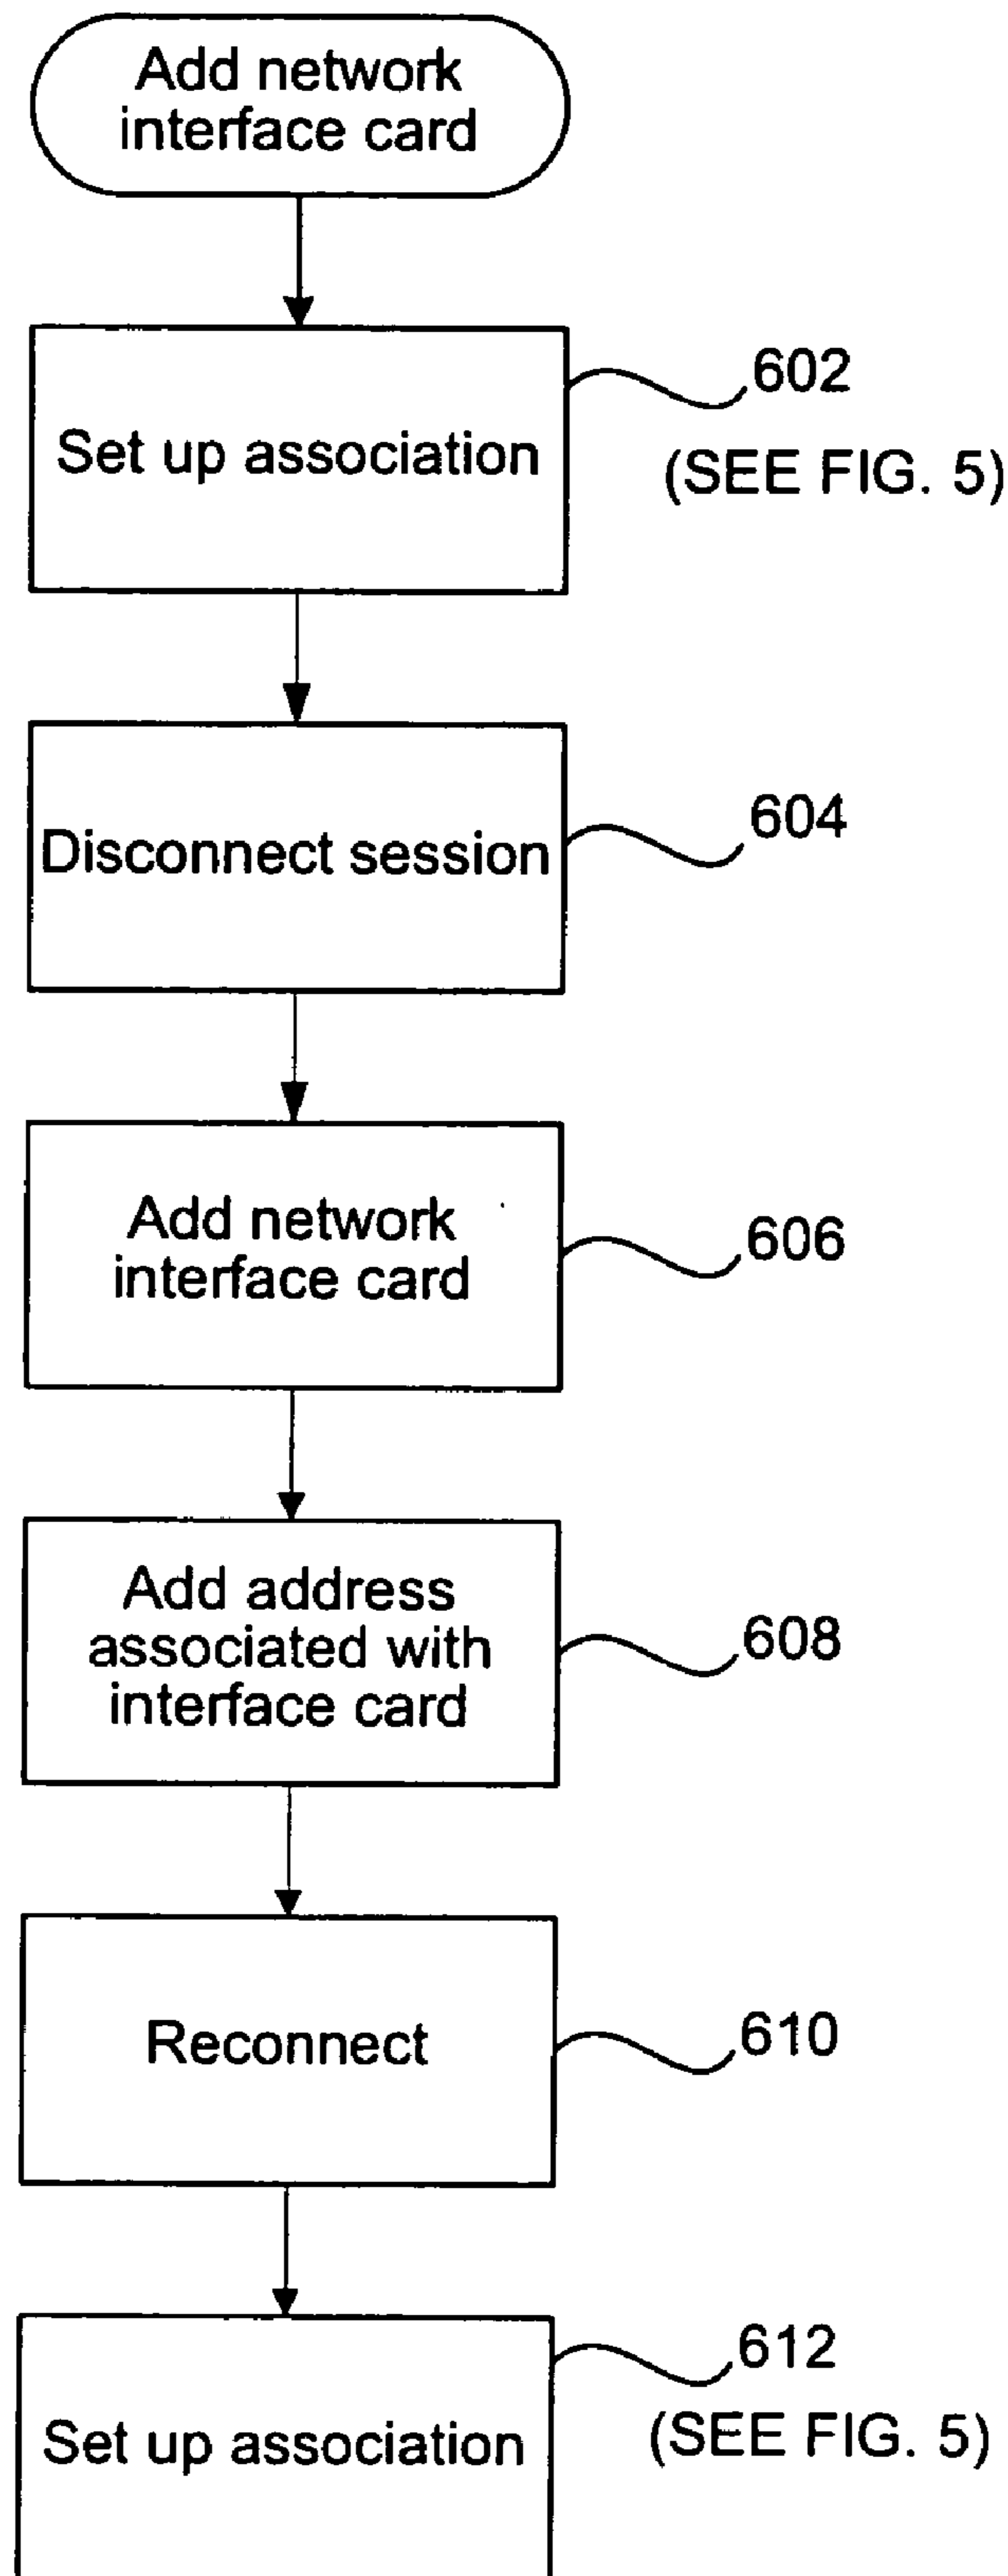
Add network interface card

Set up association

602

(SEE FIG. 5)

Disconnect session

604

Add network interface card

606

Add address associated with interface card

608

Reconnect

610

Set up association

612

(SEE FIG. 5)